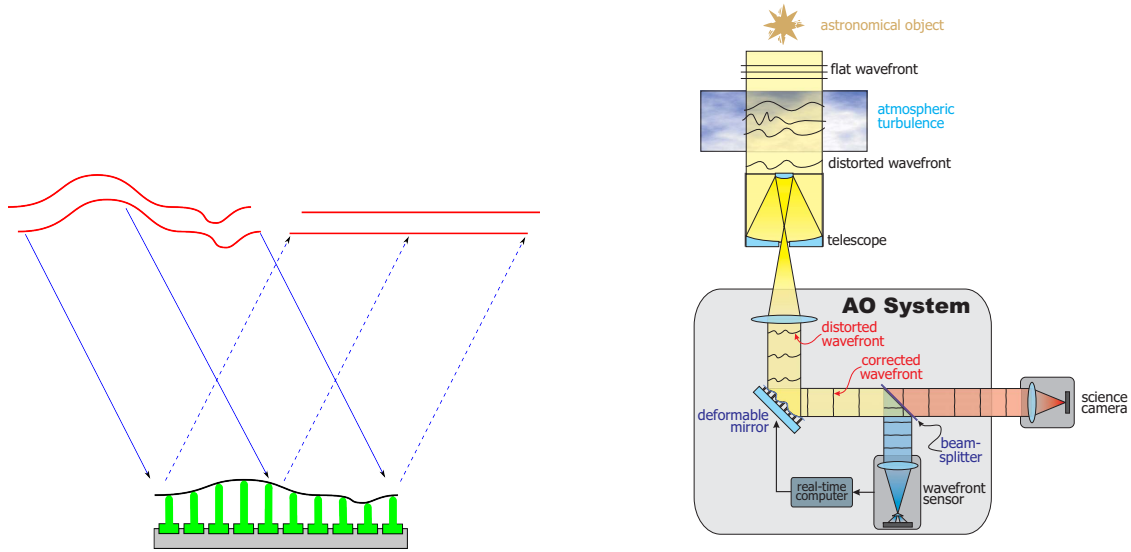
astronomical object

flat wavefront

atmospheric turbulence

distorted wavefront

telescope

AO System

distorted wavefront

corrected wavefront

science camera

deformable mirror

beam-splitter

real-time computer

wavefront sensor